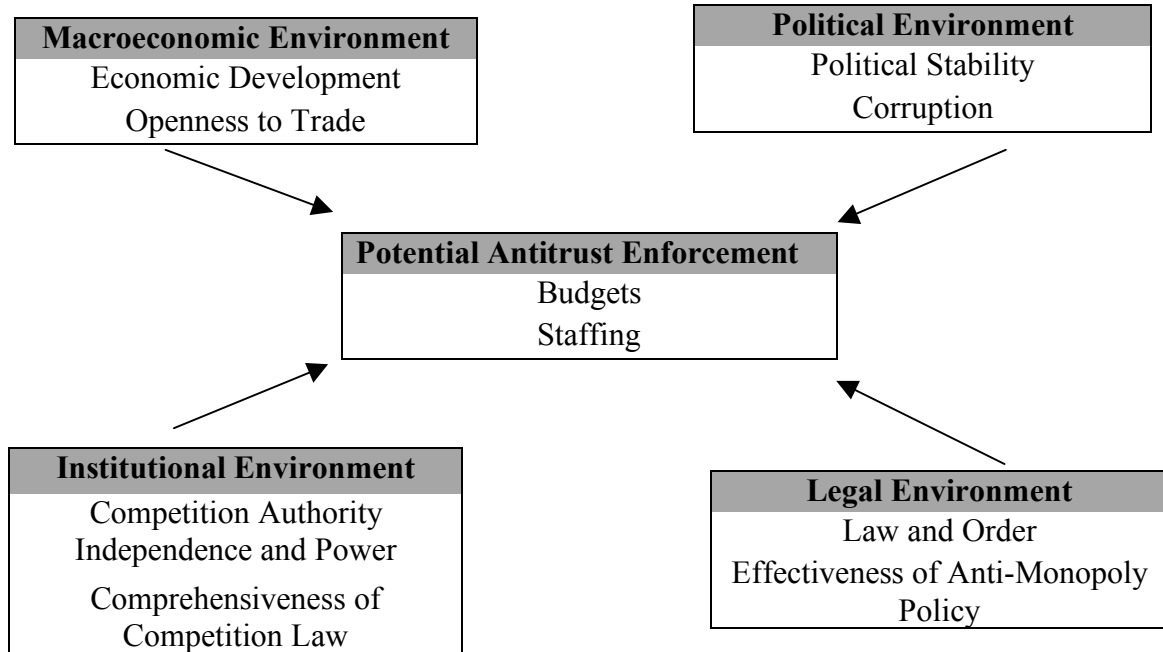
Macroeconomic Environment
Economic Development
Openness to Trade

Political Environment
Political Stability
Corruption

Potential Antitrust Enforcement
Budgets
Staffing

Institutional Environment
Competition Authority Independence and Power
Comprehensiveness of Competition Law

Legal Environment
Law and Order
Effectiveness of Anti-Monopoly Policy